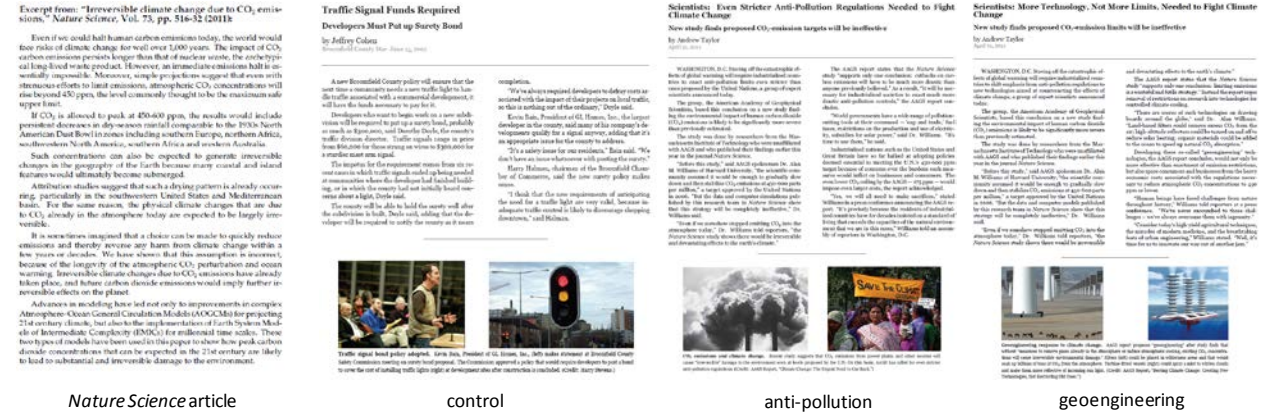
Excerpt from: "Irreversible climate change due to $CO_2$ emissions," Nature Science, Vol. 73, pp. 516-32 (2011)

Even if we could halt human carbon emissions today, the world would face risks of climate change for well over 1,000 years. The impact of $CO_2$ carbon emissions persists longer than that of nuclear waste, the archetypical long-lived waste product. However, an immediate emissions halt is essentially impossible. Moreover, simple projections suggest that even with strenuous efforts to limit emissions, atmospheric $CO_2$ concentrations will rise beyond 450 ppm, the level commonly thought to be the maximum safe upper limit.

If $CO_2$ is allowed to peak at 450-600 ppm, the results would include persistent decreases in dry-season rainfall comparable to the 1930s North American Dust Bowl in zones including southern Europe, northern Africa, southwestern North America, southern Africa and western Australia.

Such concentrations can also be expected to generate irreversible changes in the geography of the Earth because many coastal and island features would ultimately become submerged.

Attribution studies suggest that such a drying pattern is already occurring, particularly in the southwestern United States and Mediterranean basin. For the same reason, the physical climate changes that are due to $CO_2$ already in the atmosphere today are expected to be largely irreversible.

It is sometimes imagined that a choice can be made to quickly reduce emissions and thereby reverse any harm from climate change within a few years or decades. We have shown that this assumption is incorrect, because of the longevity of the atmospheric $CO_2$ perturbation and ocean warming. Irreversible climate changes due to $CO_2$ emissions have already taken place, and future carbon dioxide emissions would imply further irreversible effects on the planet.

Advances in modeling have led not only to improvements in complex Atmosphere-Ocean General Circulation Models (AOGCMs) for projecting 21st century climate, but also to the implementation of Earth System Models of Intermediate Complexity (EMICs) for millennial time scales. These two types of models have been used in this paper to show how peak carbon dioxide concentrations that can be expected in the 21st century are likely to lead to substantial and irreversible damage to the environment.

Traffic Signal Funds Required
Developers Must Put up Surety Bond
by Jeffrey Cohen
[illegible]

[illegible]

Scientists: Even Stricter Anti-Pollution Regulations Needed to Fight Climate Change
New study finds proposed $CO_2$-emission targets will be ineffective
by Andrew Taylor

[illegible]

Scientists: More Technology, Not More Limits, Needed to Fight Climate Change
New study finds proposed $CO_2$-emission limits will be ineffective
by Andrew Taylor

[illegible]

SAVE THE CLIMATE

Nature Science article
control
anti-pollution
geoengineering